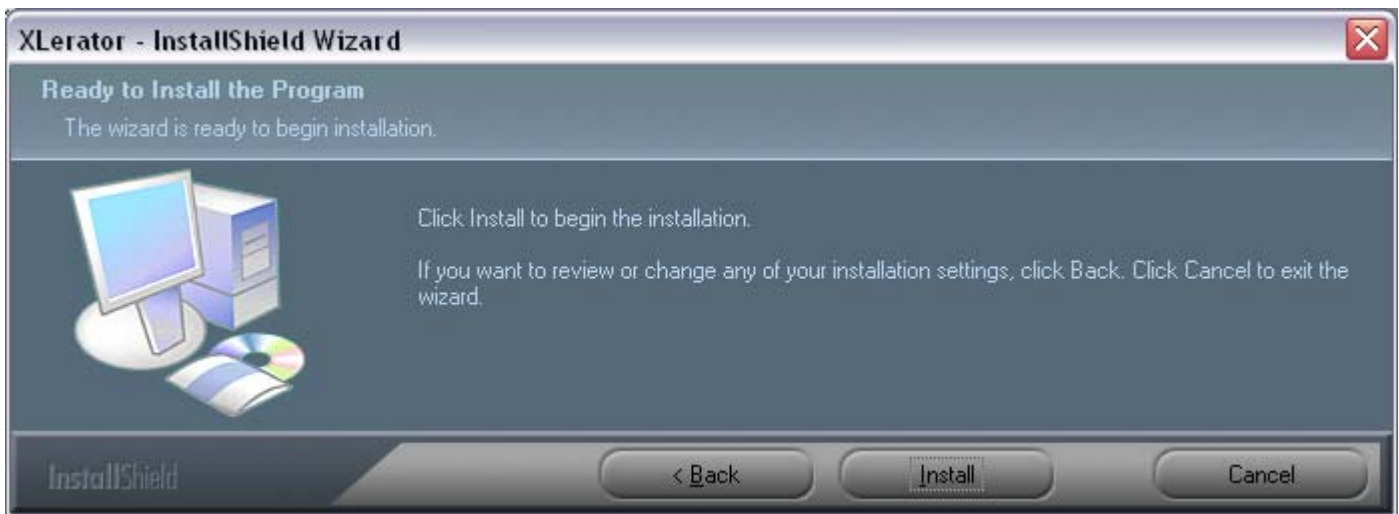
XLerator - InstallShield Wizard

Ready to Install the Program

The wizard is ready to begin installation.

Click Install to begin the installation.

If you want to review or change any of your installation settings, click Back. Click Cancel to exit the wizard.

InstallShield

< Back

Install

Cancel